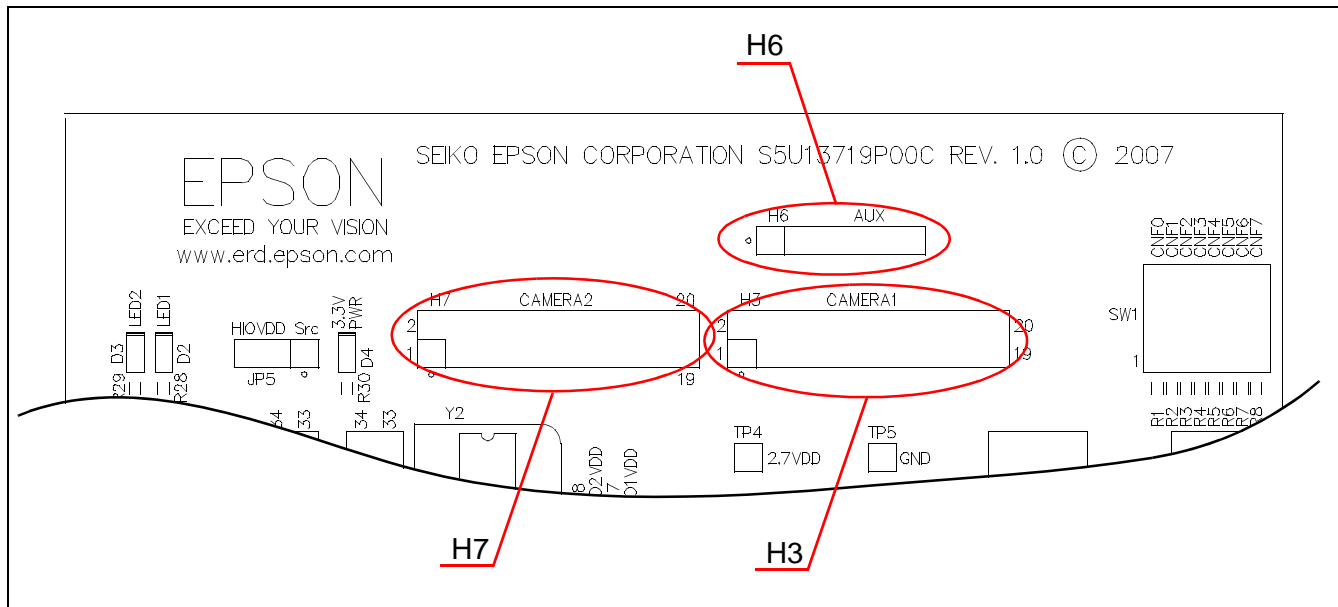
H6

SEIKO EPSON CORPORATION S5U13719P00C REV. 1.0 © 2007

EPSON
EXCEED YOUR VISION
www.erd.epson.com

H6 AUX

CNF0 CNF1 CNF2 CNF3 CNF4 CNF5 CNF6 CNF7

SW1
1

LED2 LED1
D3 D2
R29 R28

HIOVDD Src
JP5

3.3V PWR
D4
R30

H7 CAMERA2 20
2
1
19

H3 CAMERA1
2 20
1 19

R1 R2 R3 R4 R5 R6 R7 R8

34 33 34 33

Y2

8 D2VDD 7 D1VDD

TP4
2.7VDD

TP5
GND

H7

H3